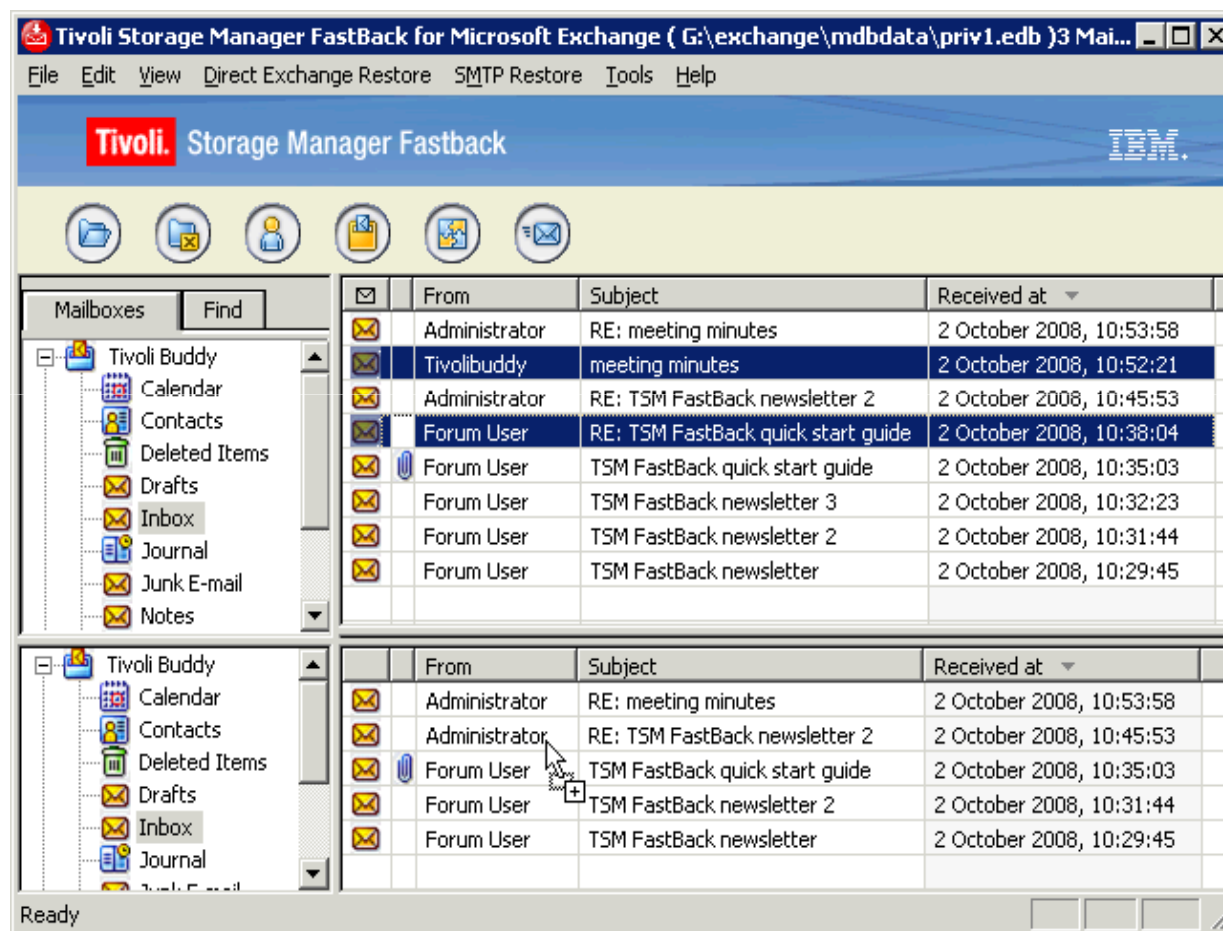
Tivoli Storage Manager FastBack for Microsoft Exchange ( G:\exchange\mdbdata\priv1.edb )3 Mai...

File Edit View Direct Exchange Restore SMTP Restore Tools Help

Tivoli. Storage Manager Fastback

IBM.

Mailboxes | Find

Tivoli Buddy
Calendar
Contacts
Deleted Items
Drafts
Inbox
Journal
Junk E-mail
Notes

| | | From | Subject | Received at |
|---|---|---|---|---|
| | | Administrator | RE: meeting minutes | 2 October 2008, 10:53:58 |
| | | Tivolibuddy | meeting minutes | 2 October 2008, 10:52:21 |
| | | Administrator | RE: TSM FastBack newsletter 2 | 2 October 2008, 10:45:53 |
| | | Forum User | RE: TSM FastBack quick start guide | 2 October 2008, 10:38:04 |
| | | Forum User | TSM FastBack quick start guide | 2 October 2008, 10:35:03 |
| | | Forum User | TSM FastBack newsletter 3 | 2 October 2008, 10:32:23 |
| | | Forum User | TSM FastBack newsletter 2 | 2 October 2008, 10:31:44 |
| | | Forum User | TSM FastBack newsletter | 2 October 2008, 10:29:45 |

Tivoli Buddy
Calendar
Contacts
Deleted Items
Drafts
Inbox
Journal
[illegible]

| | | From | Subject | Received at |
|---|---|---|---|---|
| | | Administrator | RE: meeting minutes | 2 October 2008, 10:53:58 |
| | | Administrator | RE: TSM FastBack newsletter 2 | 2 October 2008, 10:45:53 |
| | | Forum User | TSM FastBack quick start guide | 2 October 2008, 10:35:03 |
| | | Forum User | TSM FastBack newsletter 2 | 2 October 2008, 10:31:44 |
| | | Forum User | TSM FastBack newsletter | 2 October 2008, 10:29:45 |

Ready